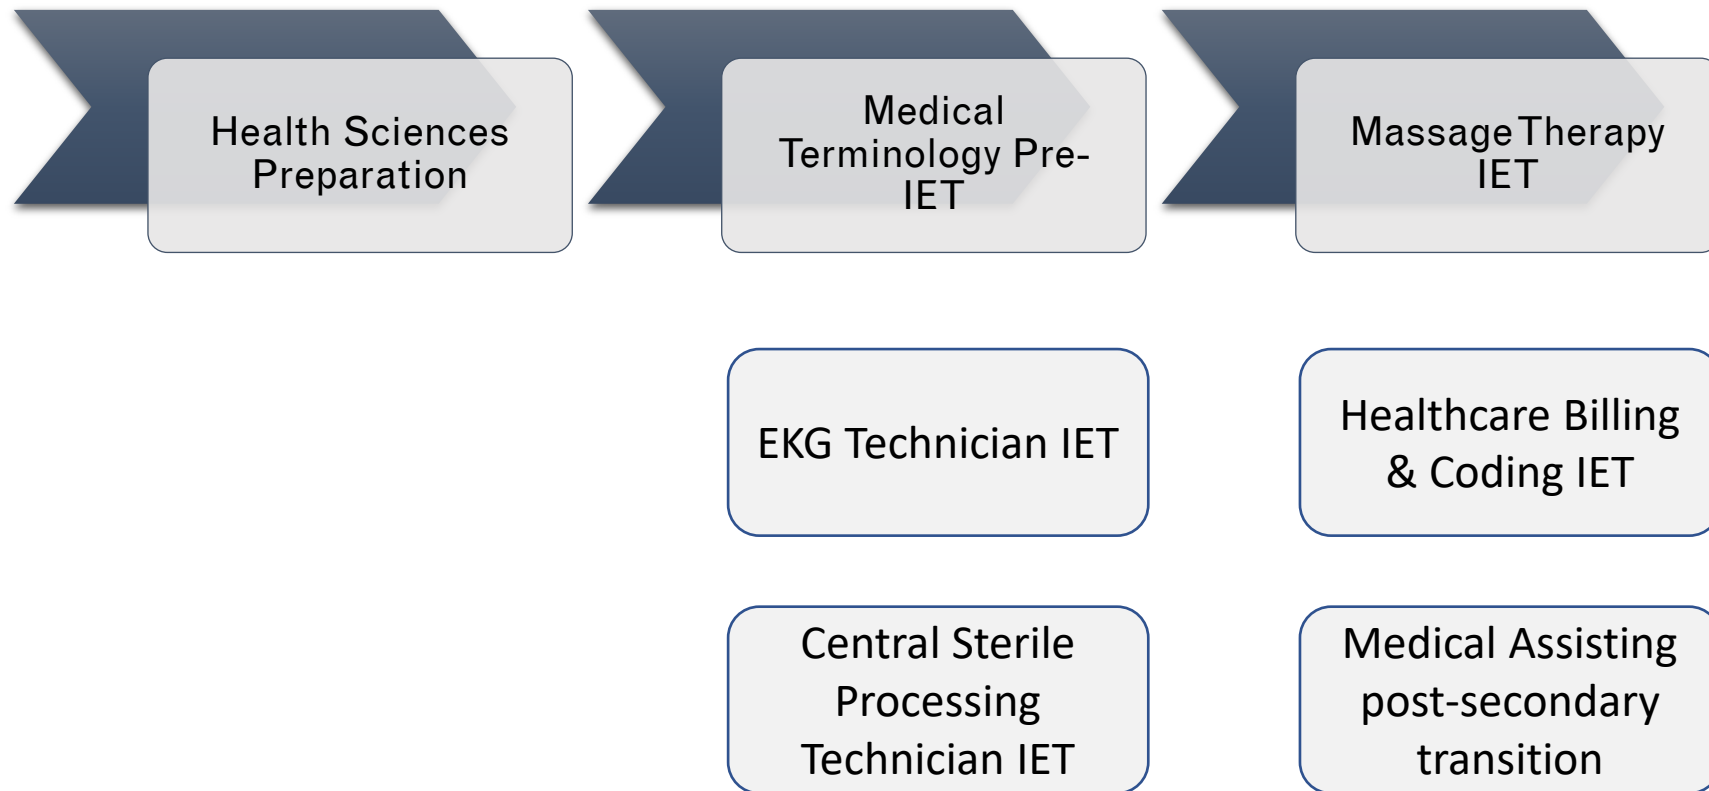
Health Sciences Preparation

Medical Terminology Pre-IET

Massage Therapy IET

EKG Technician IET

Healthcare Billing & Coding IET

Central Sterile Processing Technician IET

Medical Assisting post-secondary transition